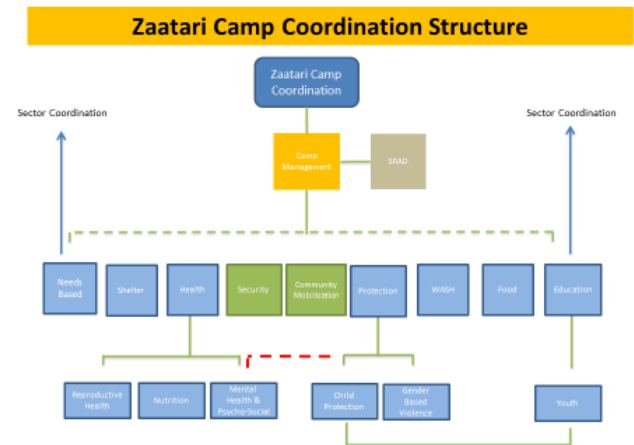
Zaatari Camp Coordination Structure

Zaatari Camp Coordination

Sector Coordination

Sector Coordination

Camp Management

SRAD

Needs Based

Shelter

Health

Security

Community Mobilization

Protection

WASH

Food

Education

Reproductive Health

Nutrition

Mental Health & Psycho-Social

Child Protection

Gender Based Violence

Youth